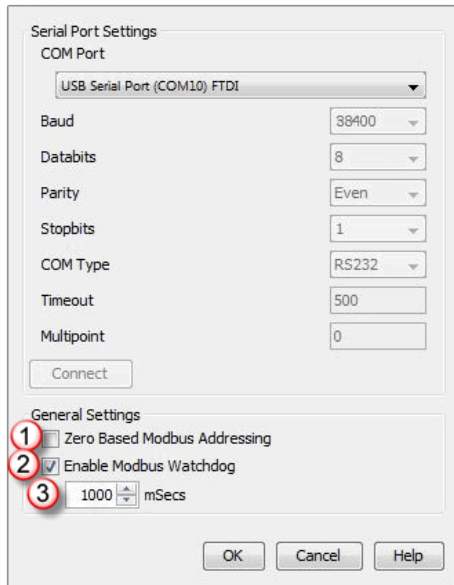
Serial Port Settings

COM Port

USB Serial Port (COM10) FTDI

Baud 38400

Databits 8

Parity Even

Stopbits 1

COM Type RS232

Timeout 500

Multipoint 0

Connect

General Settings

1 Zero Based Modbus Addressing

2 Enable Modbus Watchdog

3 1000 mSecs

OK Cancel Help